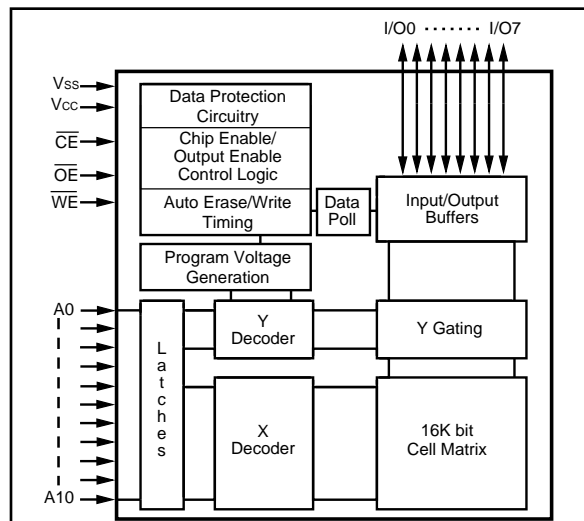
I/O0 ······· I/O7

VSS
VCC
$\overline{CE}$
$\overline{OE}$
$\overline{WE}$

Data Protection Circuitry

Chip Enable/ Output Enable Control Logic

Auto Erase/Write Timing

Data Poll

Input/Output Buffers

Program Voltage Generation

A0

L a t c h e s

Y Decoder

Y Gating

X Decoder

16K bit Cell Matrix

A10